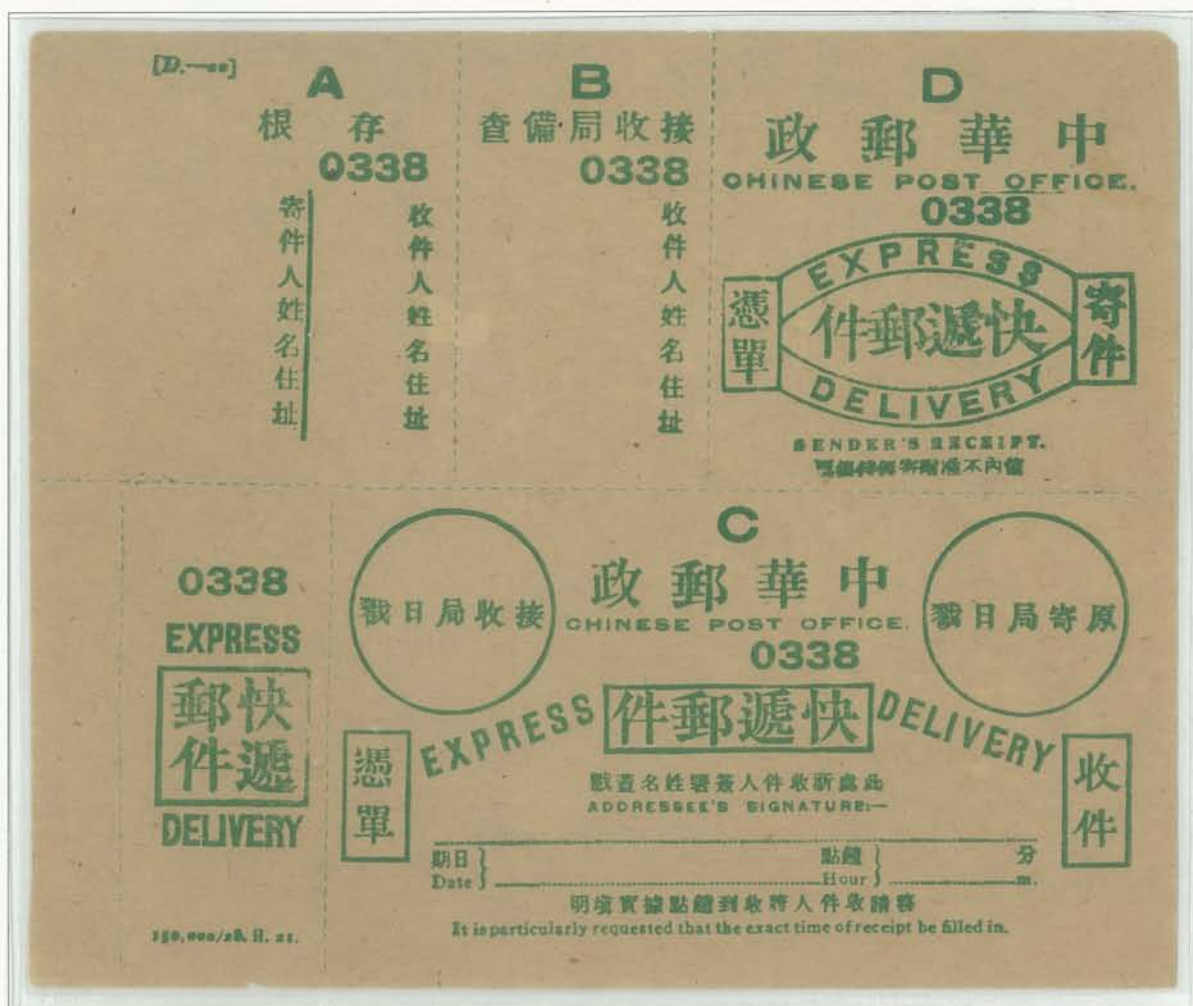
[D.—20]

A

根　存

0338

寄件人姓名住址

收件人姓名住址

B

查備局收接

0338

收件人姓名住址

D

政郵華中

CHINESE POST OFFICE.

0338

EXPRESS

憑單

件郵遞快

寄件

DELIVERY

SENDER'S RECEIPT.

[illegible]

0338

EXPRESS

郵快件遞

DELIVERY

150,000/28. 8. 21.

C

戳日局收接

政郵華中

CHINESE POST OFFICE.

0338

戳日局寄原

EXPRESS 件郵遞快 DELIVERY

憑單

收件

戳蓋名姓署簽人件收新處此

ADDRESSEE'S SIGNATURE:—

期日 Date } 點鐘 Hour } 分 m.

明填實據點鐘到收時人件收請務

It is particularly requested that the exact time of receipt be filled in.